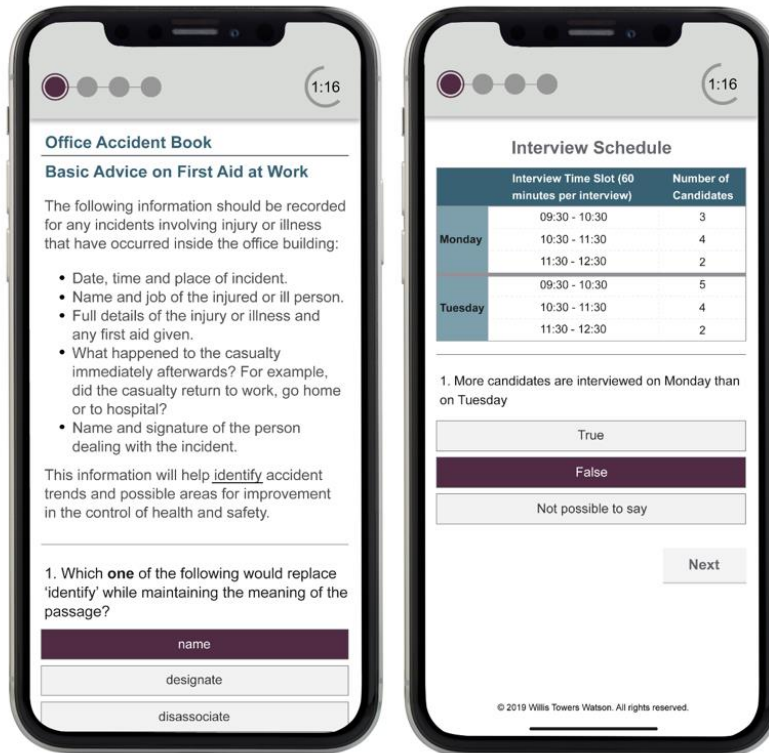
1:16

Office Accident Book

Basic Advice on First Aid at Work

The following information should be recorded for any incidents involving injury or illness that have occurred inside the office building:

- Date, time and place of incident.
- Name and job of the injured or ill person.
- Full details of the injury or illness and any first aid given.
- What happened to the casualty immediately afterwards? For example, did the casualty return to work, go home or to hospital?
- Name and signature of the person dealing with the incident.

This information will help identify accident trends and possible areas for improvement in the control of health and safety.

1. Which **one** of the following would replace 'identify' while maintaining the meaning of the passage?

name

designate

disassociate

1:16

Interview Schedule

| | Interview Time Slot (60 minutes per interview) | Number of Candidates |
|---|---|---|
| Monday | 09:30 - 10:30 | 3 |
| | 10:30 - 11:30 | 4 |
| | 11:30 - 12:30 | 2 |
| Tuesday | 09:30 - 10:30 | 5 |
| | 10:30 - 11:30 | 4 |
| | 11:30 - 12:30 | 2 |

1. More candidates are interviewed on Monday than on Tuesday

True

False

Not possible to say

Next

© 2019 Willis Towers Watson. All rights reserved.